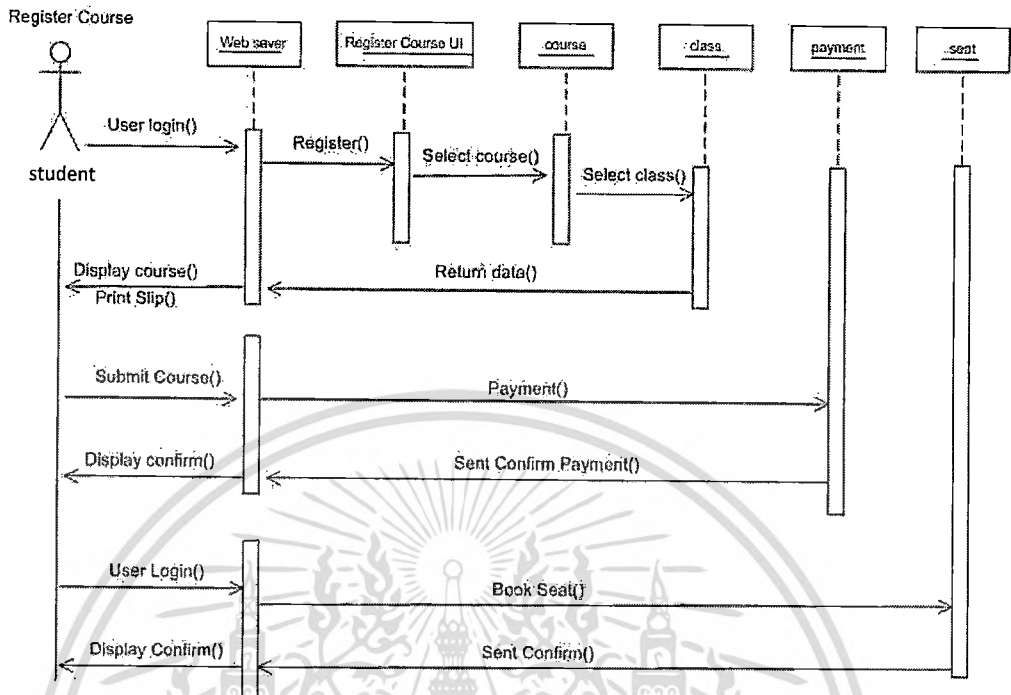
Register Course

student

Web saver

Register Course UI

course

class

payment

seat

User login()

Register()

Select course()

Select class()

Display course()

Print Slip()

Return data()

Submit Course()

Payment()

Display confirm()

Sent Confirm Payment()

User Login()

Book Seat()

Display Confirm()

Sent Confirm()